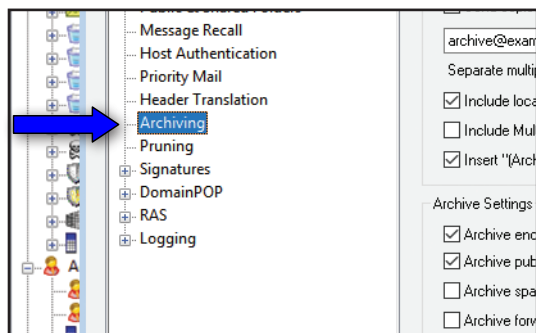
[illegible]
Message Recall
Host Authentication
Priority Mail
Header Translation
Archiving
Pruning
Signatures
DomainPOP
RAS
Logging

A

archive@exam
Separate multi
Include loca
Include Mul
Insert "(Arc
Archive Settings
Archive en
Archive pub
Archive spa
Archive for